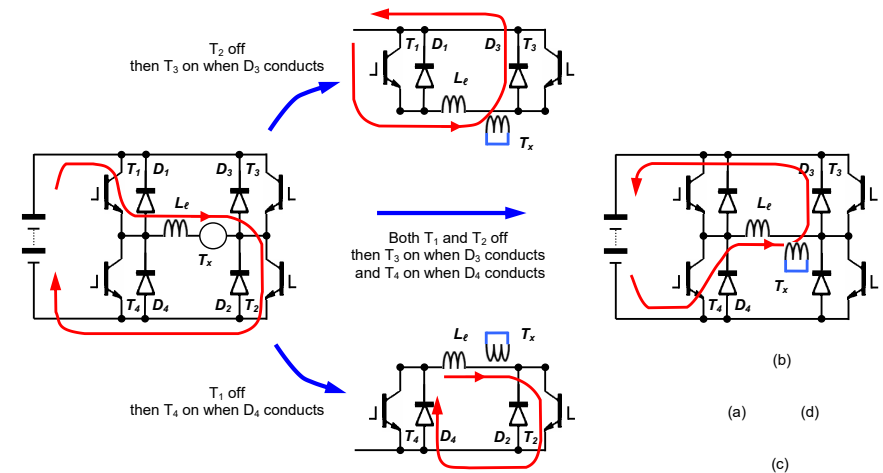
T$_2$ off
then T$_3$ on when D$_3$ conducts

$T_1$ $D_1$ $D_3$ $T_3$

$L_\ell$

$T_x$

$T_1$ $D_1$ $D_3$ $T_3$

$L_\ell$

$T_x$

$T_4$ $D_4$ $D_2$ $T_2$

Both T$_1$ and T$_2$ off
then T$_3$ on when D$_3$ conducts
and T$_4$ on when D$_4$ conducts

$D_3$ $T_3$

$L_\ell$

$T_x$

$T_4$ $D_4$

(b)

T$_1$ off
then T$_4$ on when D$_4$ conducts

$L_\ell$ $T_x$

$T_4$ $D_4$ $D_2$ $T_2$

(a) (d)

(c)